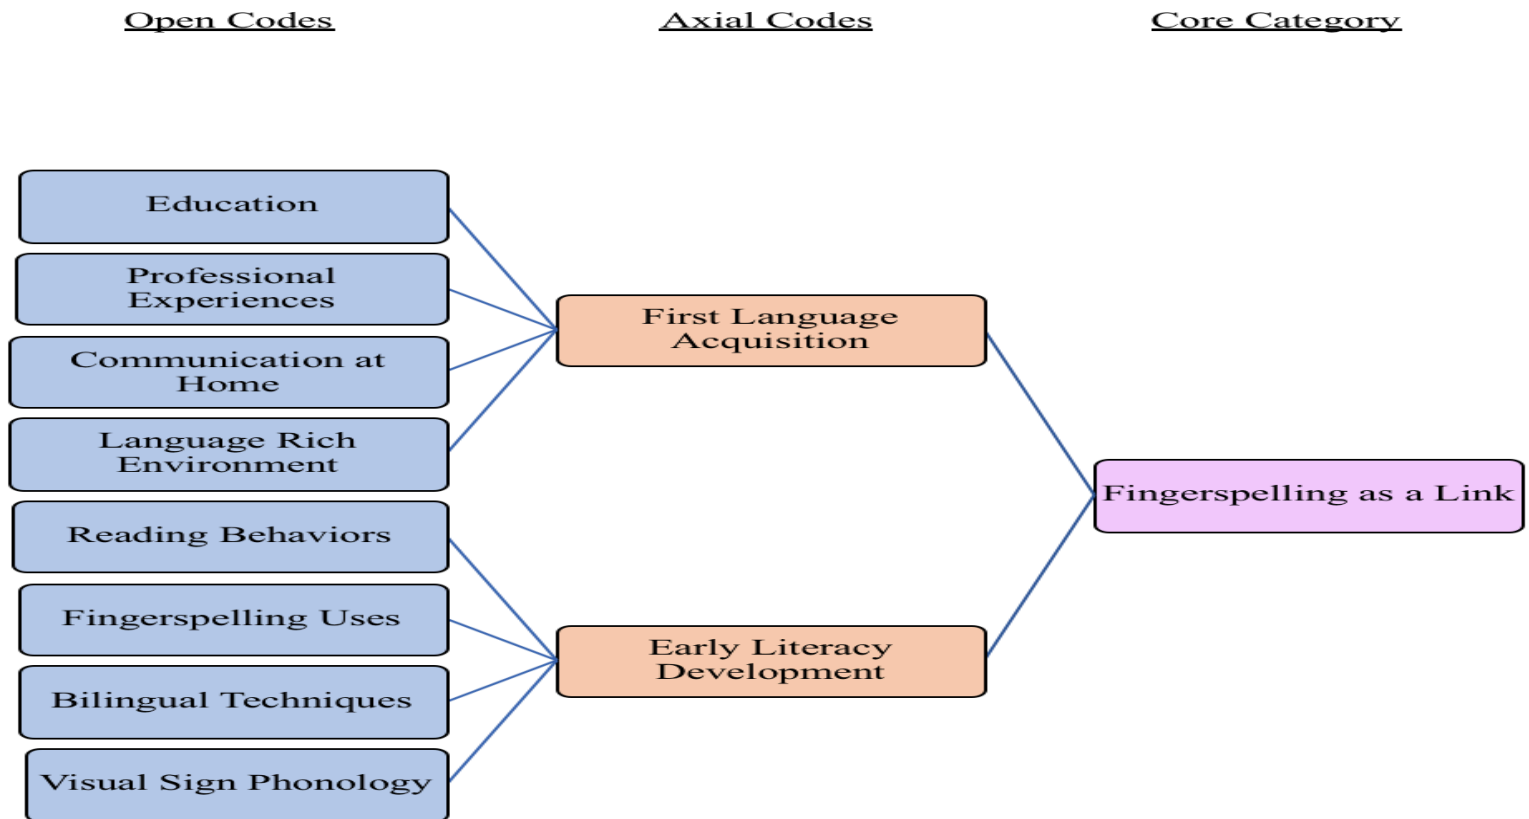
Open Codes

Axial Codes

Core Category

Education

Professional Experiences

Communication at Home

Language Rich Environment

Reading Behaviors

Fingerspelling Uses

Bilingual Techniques

Visual Sign Phonology

First Language Acquisition

Early Literacy Development

Fingerspelling as a Link